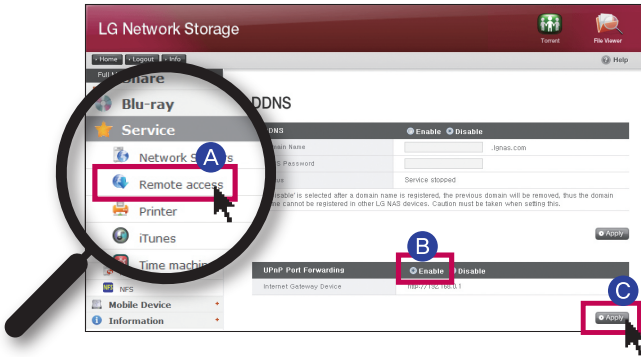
LG Network Storage

Torrent

File Viewer

Home

Logout

Info

Help

Full

Share

Blu-ray

Service

Network S

A

Remote access

Printer

iTunes

Time machin

NFS

Mobile Device

Information

DDNS

DDNS

Enable

Disable

main Name

.lgnas.com

S Password

us

Service stopped

able' is selected after a domain name is registered, the previous domain will be removed, thus the domain me cannot be registered in other LG NAS devices. Caution must be taken when setting this.

Apply

B

UPnP Port Forwarding

Enable

Disable

Internet Gateway Device

http://192.168.0.1

C

Apply